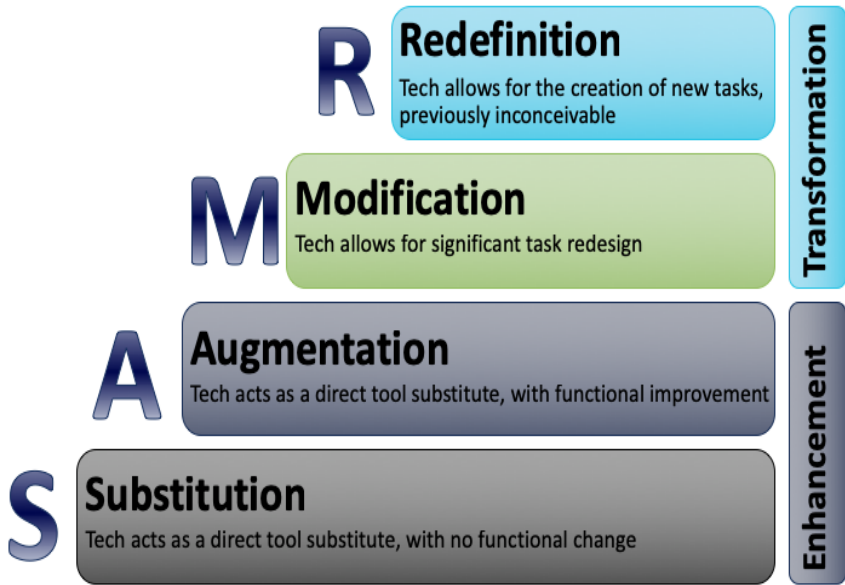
R
Redefinition
Tech allows for the creation of new tasks, previously inconceivable

M
Modification
Tech allows for significant task redesign

A
Augmentation
Tech acts as a direct tool substitute, with functional improvement

S
Substitution
Tech acts as a direct tool substitute, with no functional change

Transformation

Enhancement